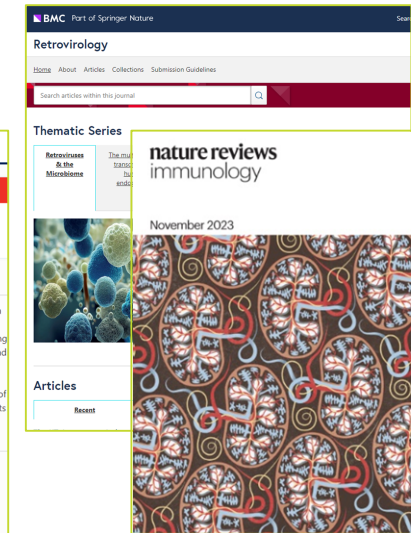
BMC Part of Springer Nature

Sear

Retrovirology

Home About Articles Collections Submission Guidelines

Search articles within this journal

Thematic Series

Retroviruses & the Microbiome

The mu transc hu endo

Articles

Recent

nature reviews immunology

November 2023